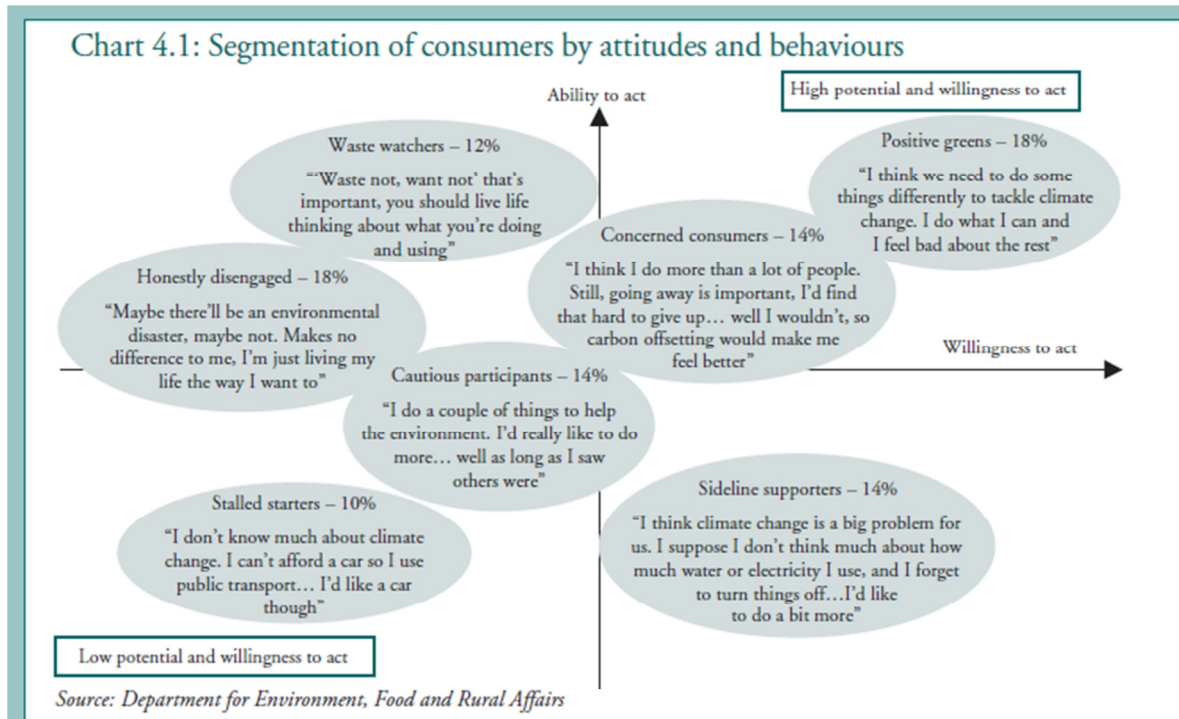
Chart 4.1: Segmentation of consumers by attitudes and behaviours

Ability to act

High potential and willingness to act

Waste watchers – 12%

"'Waste not, want not' that's important, you should live life thinking about what you're doing and using"

Positive greens – 18%

"I think we need to do some things differently to tackle climate change. I do what I can and I feel bad about the rest"

Concerned consumers – 14%

"I think I do more than a lot of people. Still, going away is important, I'd find that hard to give up… well I wouldn't, so carbon offsetting would make me feel better"

Honestly disengaged – 18%

"Maybe there'll be an environmental disaster, maybe not. Makes no difference to me, I'm just living my life the way I want to"

Willingness to act

Cautious participants – 14%

"I do a couple of things to help the environment. I'd really like to do more… well as long as I saw others were"

Stalled starters – 10%

"I don't know much about climate change. I can't afford a car so I use public transport… I'd like a car though"

Sideline supporters – 14%

"I think climate change is a big problem for us. I suppose I don't think much about how much water or electricity I use, and I forget to turn things off…I'd like to do a bit more"

Low potential and willingness to act

Source: Department for Environment, Food and Rural Affairs